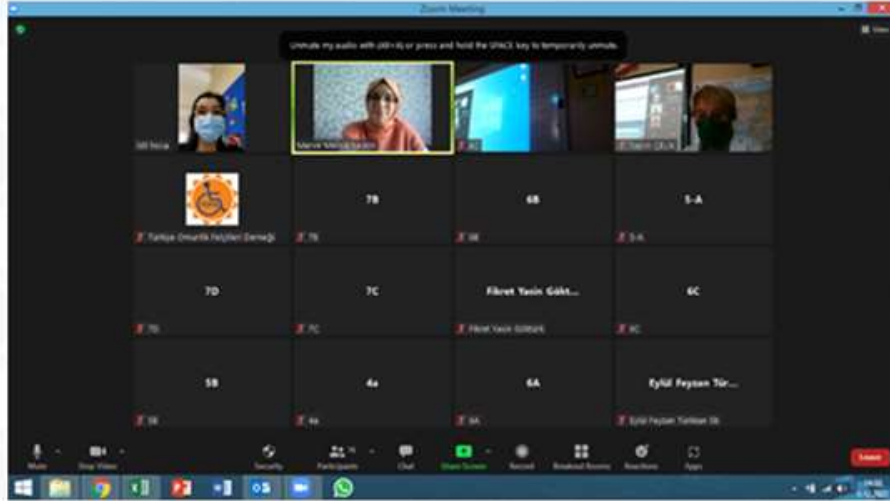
Zoom Meeting

Unmute my audio with (Alt+A) or press and hold the SPACE key to temporarily unmute.

View

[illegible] Nocai

Merve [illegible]

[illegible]

Yasin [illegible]

Türkiye Omurilik Felçlileri Derneği

7B

7B

6B

6B

5-A

5-A

7D

7D

7C

7C

Fikret Yasin Gökt...

Fikret Yasin Göktürk

6C

6C

5B

5B

4a

4a

6A

6A

Eylül Feyzan Tür...

Eylül Feyzan Türkkan 5b

Mute

Stop Video

Security

Participants

Chat

Share Screen

Record

Breakout Rooms

Reactions

Apps

Leave